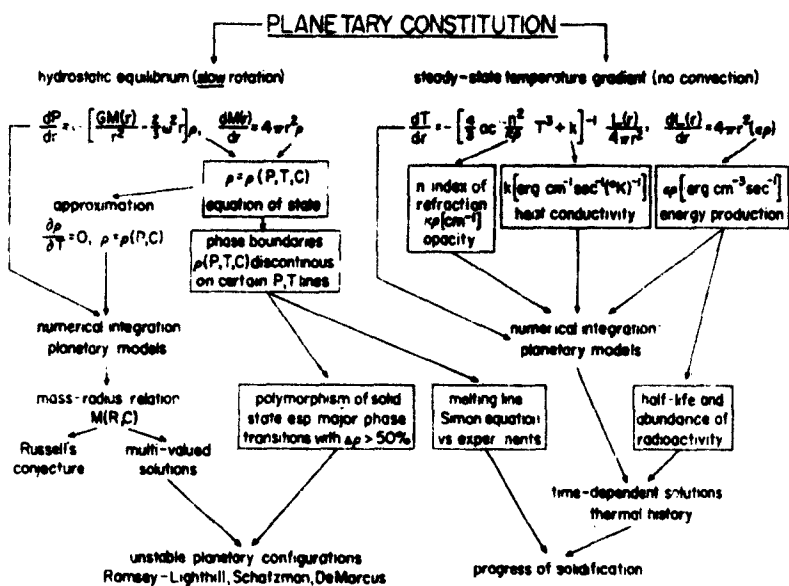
PLANETARY CONSTITUTION

hydrostatic equilibrium (slow rotation)

$\frac{dP}{dr} = -\left[\frac{GM(r)}{r^2} - \frac{2}{3}\omega^2 r\right]\rho, \quad \frac{dM(r)}{dr} = 4\pi r^2 \rho$

$\rho = \rho(P,T,C)$ equation of state

approximation

$\frac{\partial \rho}{\partial T} = 0, \quad \rho = \rho(P,C)$

phase boundaries $\rho(P,T,C)$ discontinuous on certain P,T lines

numerical integration planetary models

mass-radius relation M(R,C)

Russell's conjecture

multi-valued solutions

polymorphism of solid state esp major phase transitions with $\Delta\rho > 50\%$

melting line Simon equation vs experiments

unstable planetary configurations Ramsey-Lighthill, Schatzman, DeMarcus

steady-state temperature gradient (no convection)

$\frac{dT}{dr} = -\left[\frac{4}{3}ac\frac{n^2}{\kappa\rho}T^3 + k\right]^{-1}\frac{L(r)}{4\pi r^2}, \quad \frac{dL(r)}{dr} = 4\pi r^2(\epsilon\rho)$

n index of refraction $\kappa\rho[cm^{-1}]$ opacity

$k[erg\ cm^{-1}sec^{-1}(°K)^{-1}]$ heat conductivity

$\epsilon\rho[erg\ cm^{-3}sec^{-1}]$ energy production

numerical integration planetary models

half-life and abundance of radioactivity

time-dependent solutions thermal history

progress of solidification